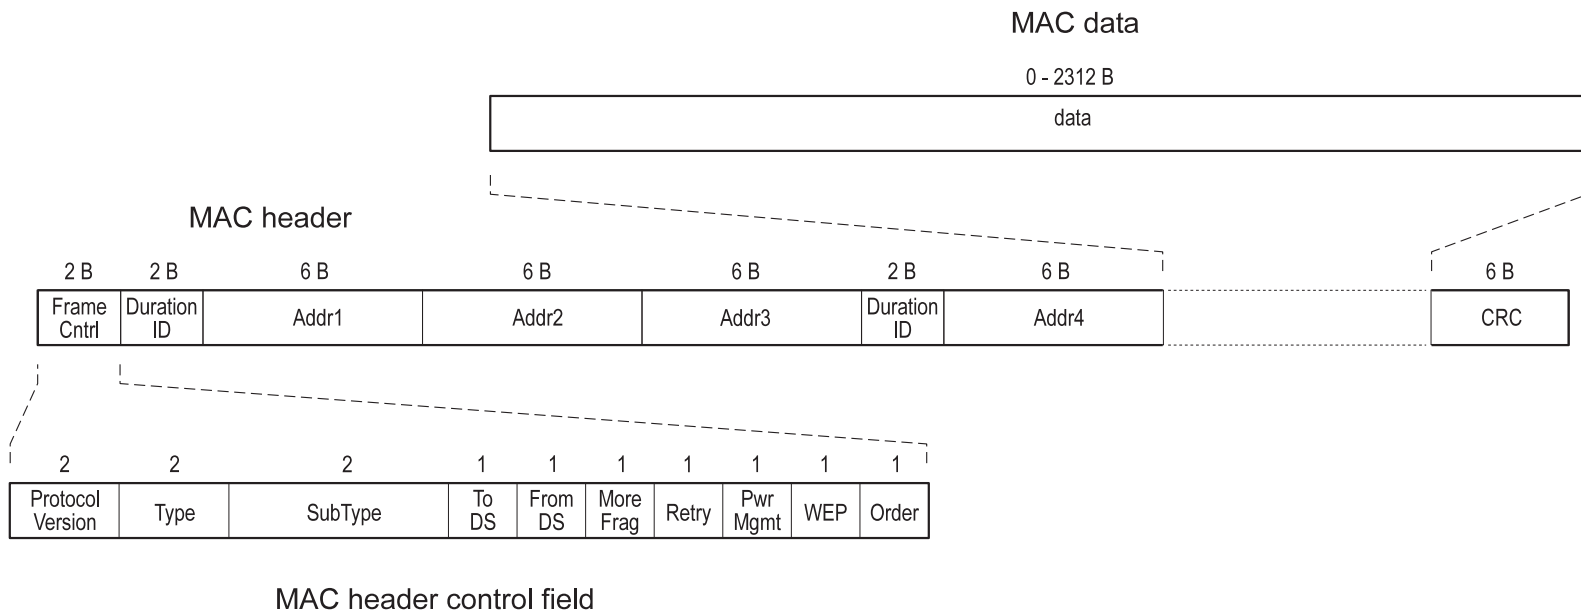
MAC data

0 - 2312 B

data

MAC header

| 2 B | 2 B | 6 B | 6 B | 6 B | 2 B | 6 B | | 6 B |
|---|---|---|---|---|---|---|---|---|
| Frame Cntrl | Duration ID | Addr1 | Addr2 | Addr3 | Duration ID | Addr4 | | CRC |

| 2 | 2 | 2 | 1 | 1 | 1 | 1 | 1 | 1 | 1 |
|---|---|---|---|---|---|---|---|---|---|
| Protocol Version | Type | SubType | To DS | From DS | More Frag | Retry | Pwr Mgmt | WEP | Order |

MAC header control field